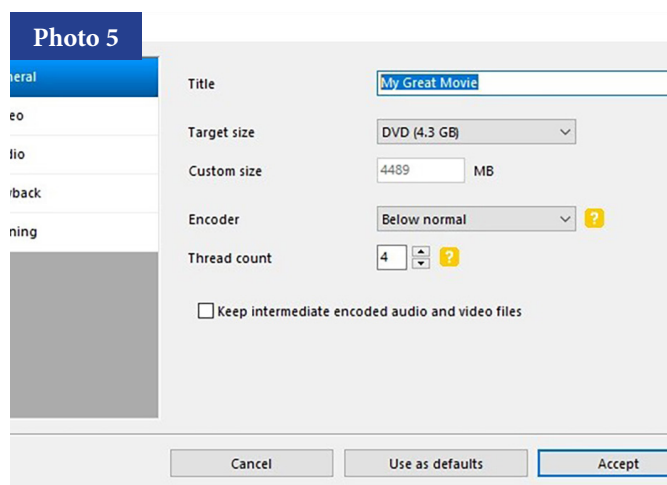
Photo 5

neral

eo

dio

yback

ning

Title My Great Movie

Target size DVD (4.3 GB)

Custom size 4489 MB

Encoder Below normal ?

Thread count 4 ?

Keep intermediate encoded audio and video files

Cancel

Use as defaults

Accept